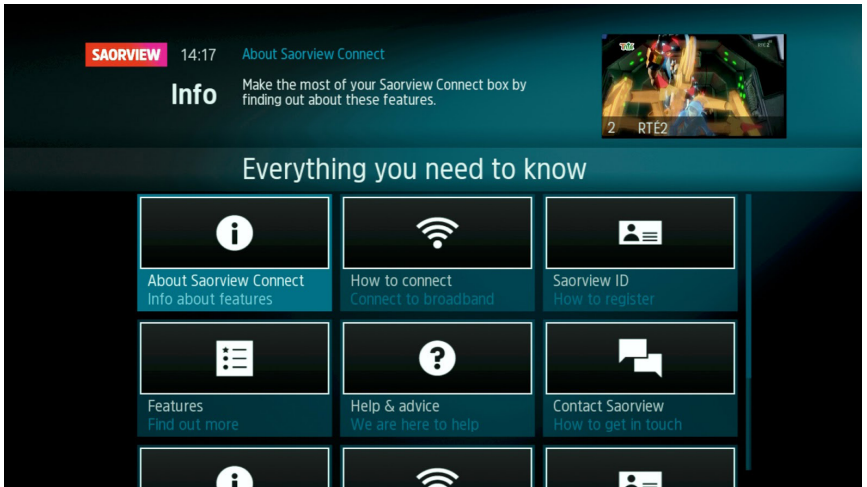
SAORVIEW 14:17 About Saorview Connect

Info Make the most of your Saorview Connect box by finding out about these features.

2 RTÉ2

Everything you need to know

About Saorview Connect
Info about features

How to connect
Connect to broadband

Saorview ID
How to register

Features
Find out more

Help & advice
We are here to help

Contact Saorview
How to get in touch